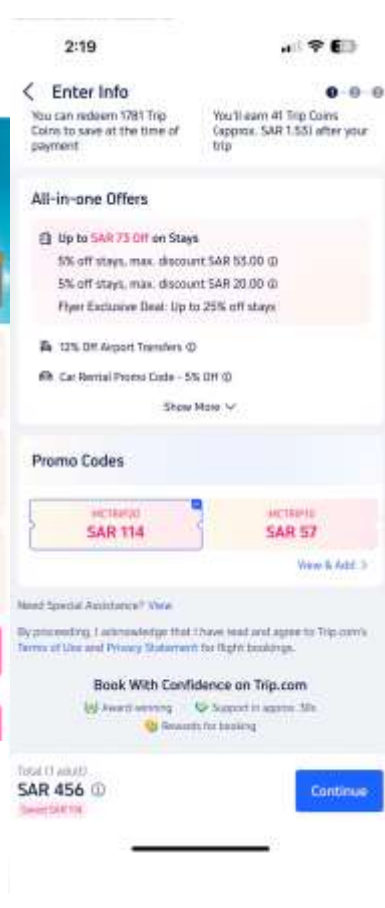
2:19

Enter Info

You can redeem 1781 Trip Coins to save at the time of payment

You'll earn 41 Trip Coins (approx. SAR 1.55) after your trip

All-in-one Offers

Up to SAR 73 Off on Stays

5% off stays, max. discount SAR 53.00

5% off stays, max. discount SAR 20.00

Flyer Exclusive Deal: Up to 25% off stays

12% Off Airport Transfers

Car Rental Promo Code - 5% Off

Show More

Promo Codes

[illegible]
SAR 114

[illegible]
SAR 57

View & Add

Need Special Assistance? View

By proceeding, I acknowledge that I have read and agree to Trip.com's Terms of Use and Privacy Statement for flight bookings.

Book With Confidence on Trip.com

Award winning   Support in approx. 30s

Rewards for booking

Total (1 adult)

SAR 456

Saved SAR 114

Continue